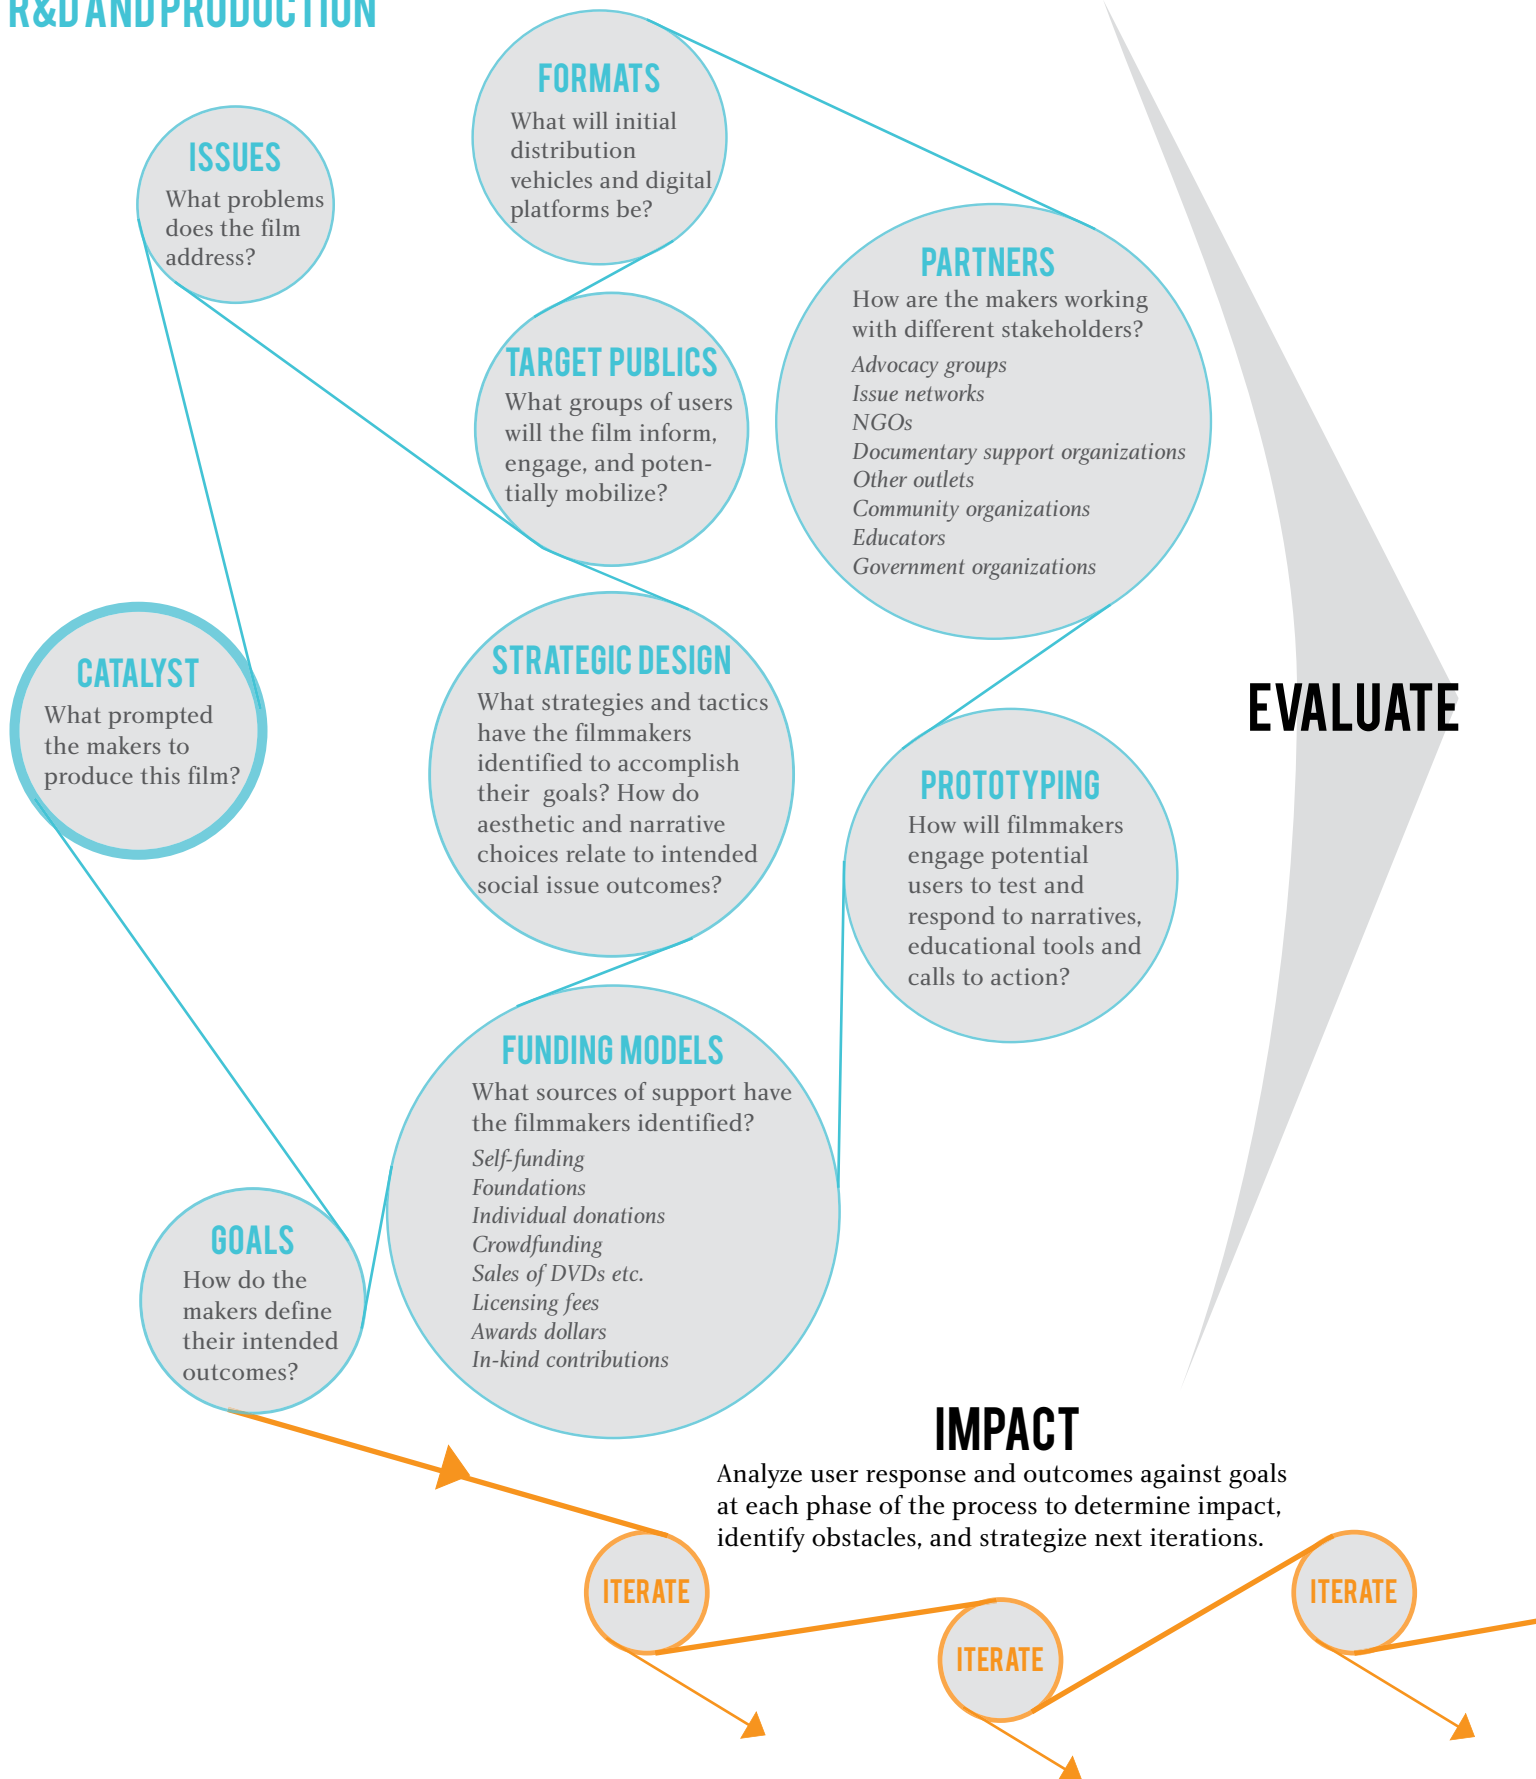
R&D AND PRODUCTION

FORMATS
What will initial distribution vehicles and digital platforms be?

ISSUES
What problems does the film address?

PARTNERS
How are the makers working with different stakeholders?
*Advocacy groups*
*Issue networks*
*NGOs*
*Documentary support organizations*
*Other outlets*
*Community organizations*
*Educators*
*Government organizations*

TARGET PUBLICS
What groups of users will the film inform, engage, and potentially mobilize?

CATALYST
What prompted the makers to produce this film?

STRATEGIC DESIGN
What strategies and tactics have the filmmakers identified to accomplish their goals? How do aesthetic and narrative choices relate to intended social issue outcomes?

EVALUATE

PROTOTYPING
How will filmmakers engage potential users to test and respond to narratives, educational tools and calls to action?

FUNDING MODELS
What sources of support have the filmmakers identified?
*Self-funding*
*Foundations*
*Individual donations*
*Crowdfunding*
*Sales of DVDs etc.*
*Licensing fees*
*Awards dollars*
*In-kind contributions*

GOALS
How do the makers define their intended outcomes?

IMPACT
Analyze user response and outcomes against goals at each phase of the process to determine impact, identify obstacles, and strategize next iterations.

ITERATE

ITERATE

ITERATE